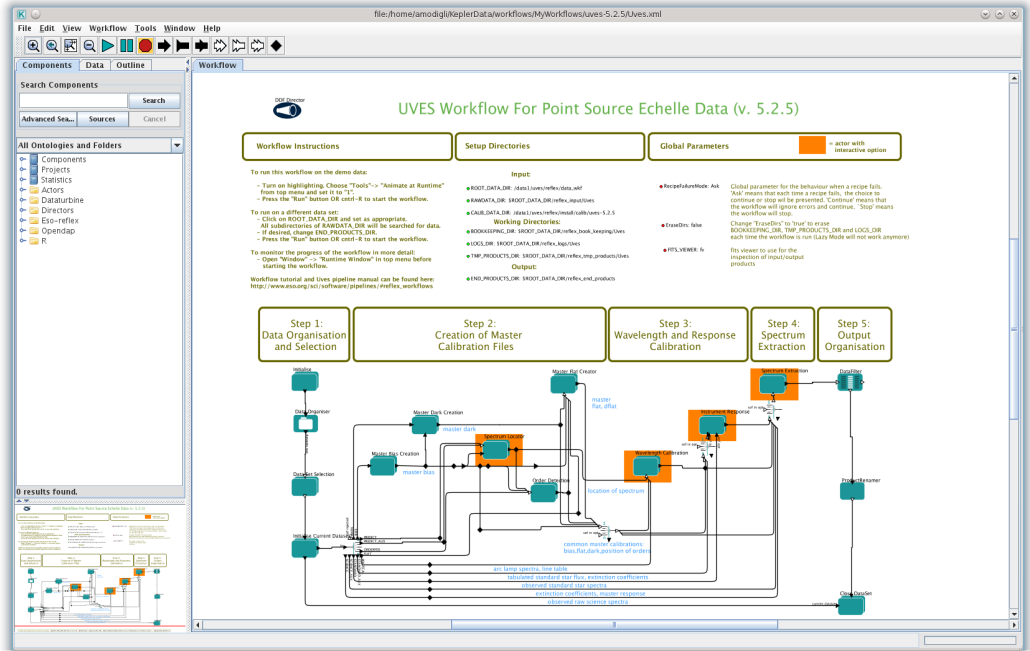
file:/home/amodigli/KeplerData/workflows/MyWorkflows/uves-5.2.5/Uves.xml

File Edit View Workflow Tools Window Help

Components Data Outline

Search Components

Search

Advanced Sea... Sources Cancel

All Ontologies and Folders

Components
Projects
Statistics
Actors
Dataturbine
Directors
Eso-reflex
Opendap
R

0 results found.

Workflow

DDF Director

UVES Workflow For Point Source Echelle Data (v. 5.2.5)

Workflow Instructions

Setup Directories

Global Parameters

= actor with interactive option

To run this workflow on the demo data:

- Turn on highlighting. Choose "Tools"-> "Animate at Runtime" from top menu and set it to "1".
- Press the "Run" button OR cntrl-R to start the workflow.

To run on a different data set:
- Click on ROOT_DATA_DIR and set as appropriate. All subdirectories of RAWDATA_DIR will be searched for data.
- If desired, change END_PRODUCTS_DIR.
- Press the "Run" button OR cntrl-R to start the workflow.

To monitor the progress of the workflow in more detail:
- Open "Window" -> "Runtime Window" in top menu before starting the workflow.

Workflow tutorial and Uves pipeline manual can be found here:
http://www.eso.org/sci/software/pipelines/#reflex_workflows

Input:

ROOT_DATA_DIR: /data1/uves/reflex/data_wkf

RAWDATA_DIR: $ROOT_DATA_DIR/reflex_input/uves

CALIB_DATA_DIR: /data1/uves/reflex/install/calib/uves-5.2.5

Working Directories:

BOOKKEEPING_DIR: $ROOT_DATA_DIR/reflex_book_keeping/Uves

LOGS_DIR: $ROOT_DATA_DIR/reflex_logs/Uves

TMP_PRODUCTS_DIR: $ROOT_DATA_DIR/reflex_tmp_products/Uves

Output:

END_PRODUCTS_DIR: $ROOT_DATA_DIR/reflex_end_products

RecipeFailureMode: Ask

Global parameter for the behaviour when a recipe fails. 'Ask' means that each time a recipe fails, the choice to continue or stop will be presented. 'Continue' means the workflow will ignore errors and continue. 'Stop' means the workflow will stop.

EraseDirs: false

Change "EraseDirs" to 'true' to erase BOOKKEEPING_DIR, TMP_PRODUCTS_DIR and LOGS_DIR each time the workflow is run (Lazy Mode will not work anymore)

FITS_VIEWER: fv

fits viewer to use for the inspection of input/output products

Step 1:
Data Organisation and Selection

Step 2:
Creation of Master Calibration Files

Step 3:
Wavelength and Response Calibration

Step 4:
Spectrum Extraction

Step 5:
Output Organisation

Initialise

Data Organiser

Data Set Selection

Initialise Current Dataset

Master Dark Creation

master dark

Master Bias Creation

master bias

Spectrum Locator

Master Flat Creator

master flat, dflat

Order Detection

location of spectrum

Wavelength Calibration

Instrument Response

Spectrum Extraction

DataFilter

ProductRenamer

CloseDataSet

common master calibrations: bias,flat,dark,position of orders

arc lamp spectra, line table

tabulated standard star flux, extinction coefficients

observed standard star spectra

extinction coefficients, master response

observed raw science spectra